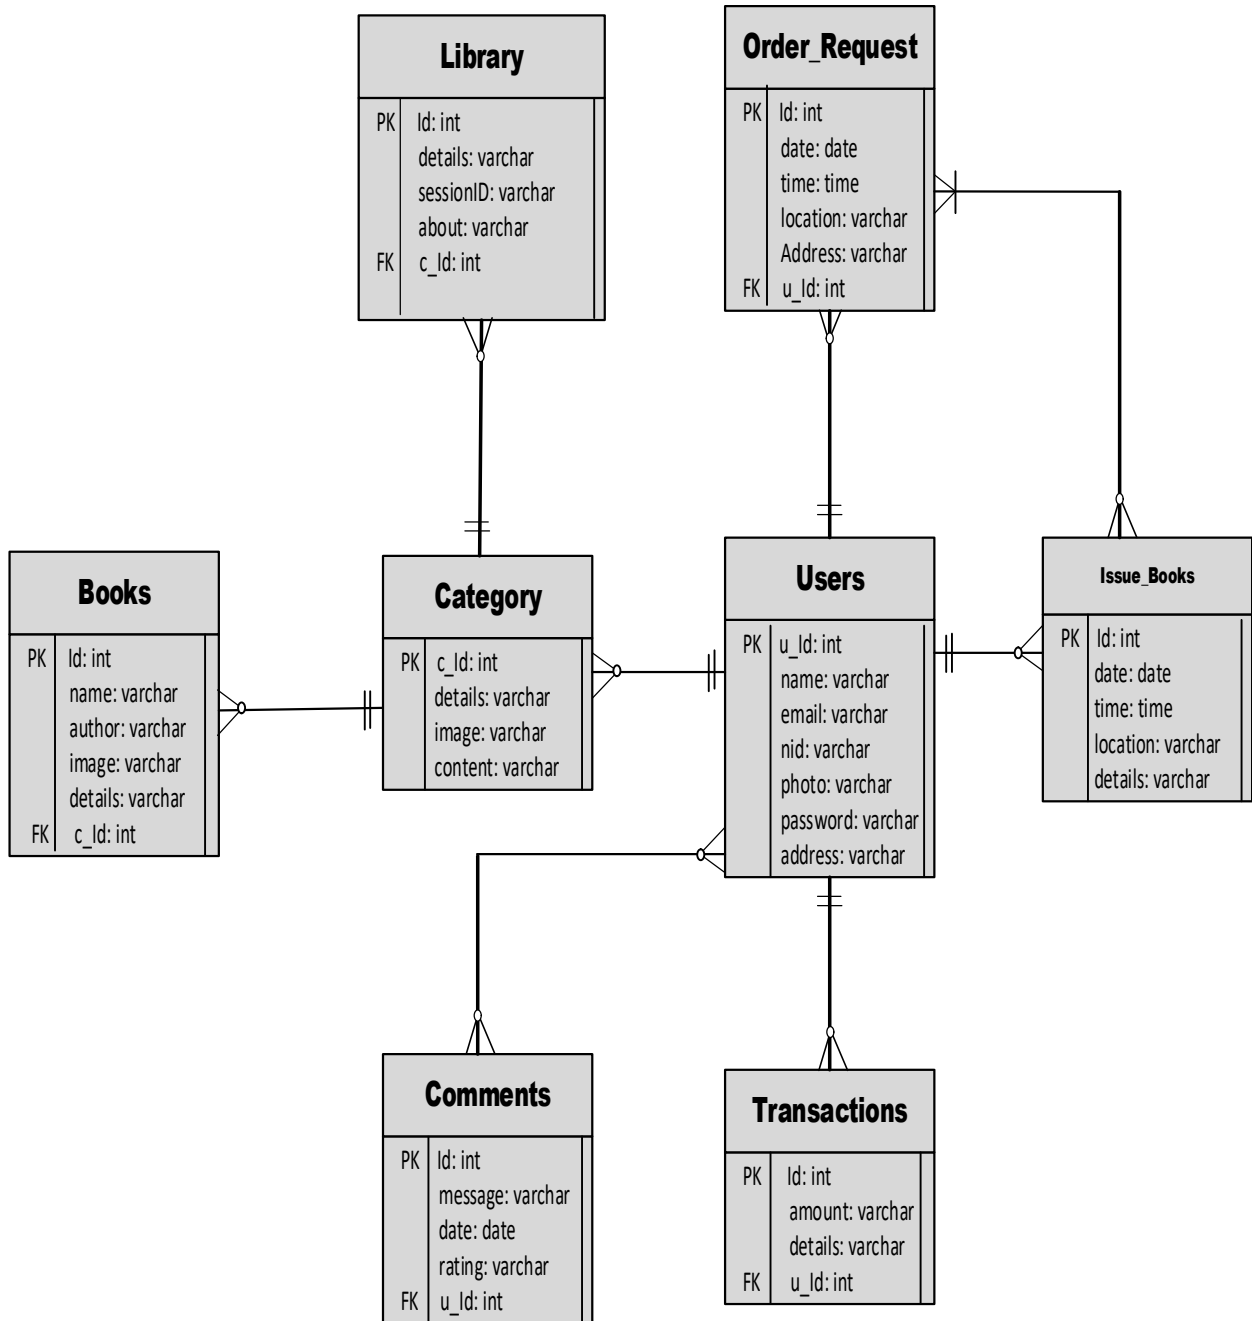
Library

PK Id: int
details: varchar
sessionID: varchar
about: varchar
FK c_Id: int

Order_Request

PK Id: int
date: date
time: time
location: varchar
Address: varchar
FK u_Id: int

Books

PK Id: int
name: varchar
author: varchar
image: varchar
details: varchar
FK c_Id: int

Category

PK c_Id: int
details: varchar
image: varchar
content: varchar

Users

PK u_Id: int
name: varchar
email: varchar
nid: varchar
photo: varchar
password: varchar
address: varchar

Issue_Books

PK Id: int
date: date
time: time
location: varchar
details: varchar

Comments

PK Id: int
message: varchar
date: date
rating: varchar
FK u_Id: int

Transactions

PK Id: int
amount: varchar
details: varchar
FK u_Id: int